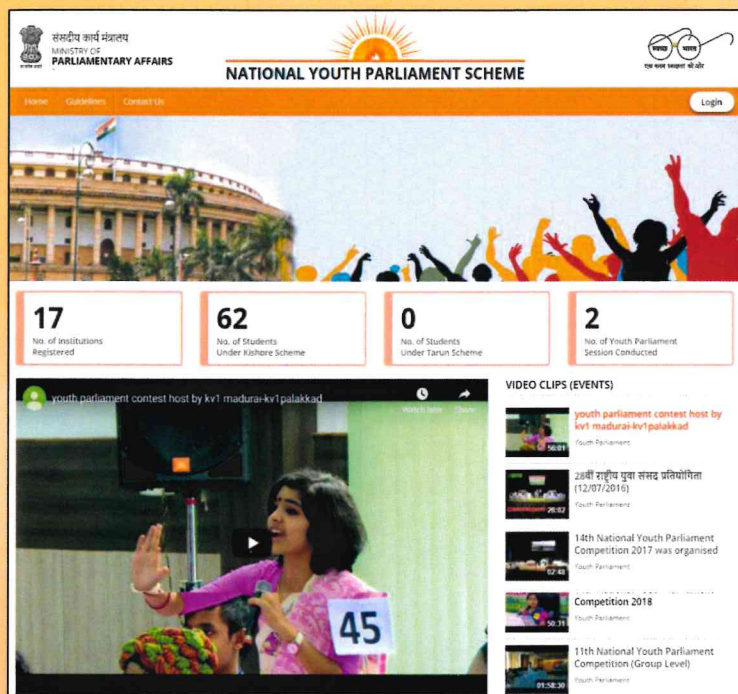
संसदीय कार्य मंत्रालय
MINISTRY OF
PARLIAMENTARY AFFAIRS

NATIONAL YOUTH PARLIAMENT SCHEME

स्वच्छ भारत
एक कदम स्वच्छता की ओर

Home Guidelines Contact Us

Login

17
No. of Institutions Registered

62
No. of Students Under Kishore Scheme

0
No. of Students Under Tarun Scheme

2
No. of Youth Parliament Session Conducted

youth parliament contest host by kv1 madurai-kv1palakkad

Watch later Share

45

VIDEO CLIPS (EVENTS)

youth parliament contest host by kv1 madurai-kv1palakkad
Youth Parliament
56:01

28वीं राष्ट्रीय युवा संसद प्रतियोगिता (12/07/2016)
Youth Parliament
26:02

14th National Youth Parliament Competition 2017 was organised
Youth Parliament
02:48

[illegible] Competition 2018
Youth Parliament
50:31

11th National Youth Parliament Competition (Group Level)
Youth Parliament
01:58:30